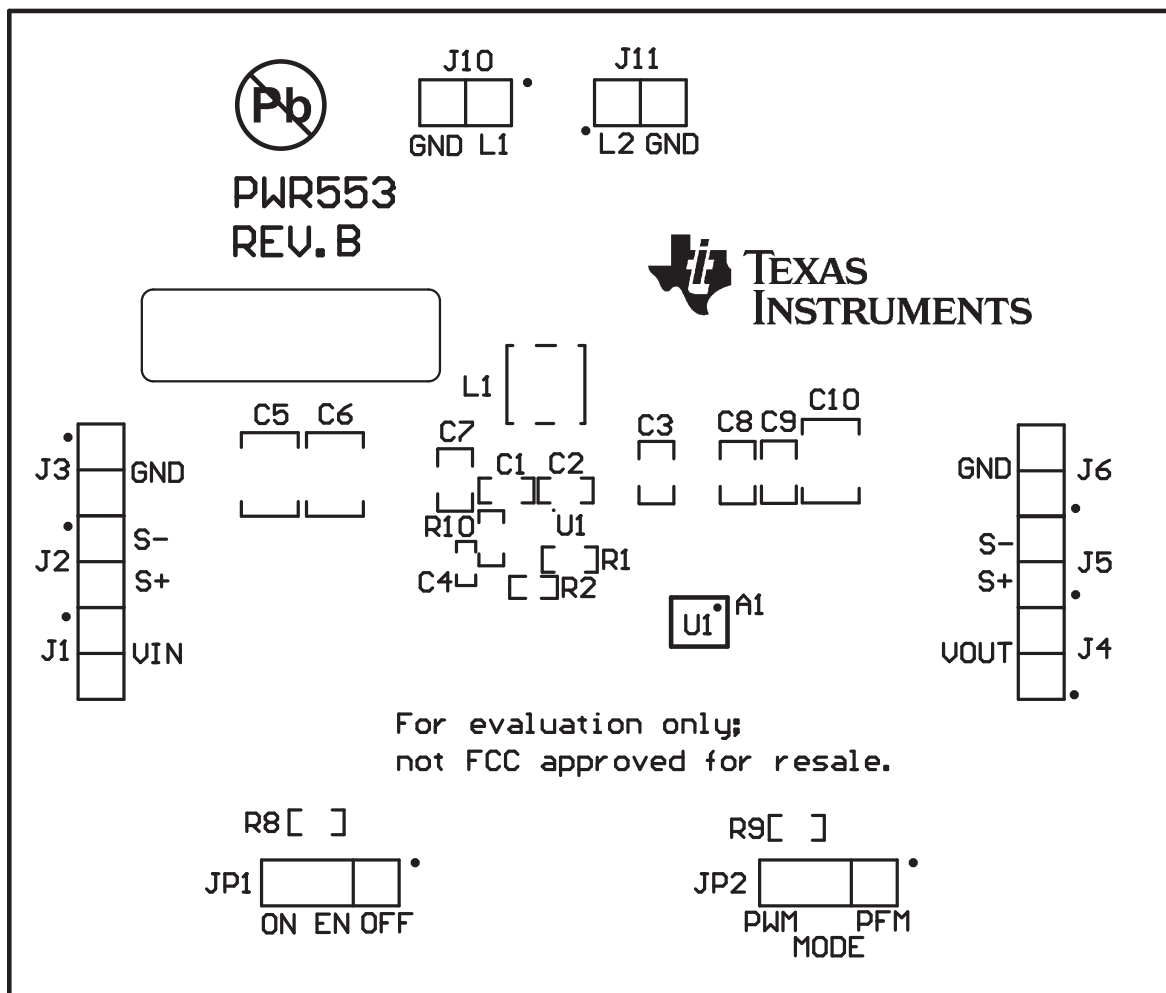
Pb

J10
GND L1

J11
L2 GND

PWR553
REV.B

TEXAS INSTRUMENTS

L1

C5 C6

C7

C1 C2

C3

C8 C9 C10

J3 GND
J2 S- S+
J1 VIN

R10 U1
R1
C4 R2

U1 A1

GND J6
S- J5 S+
VOUT J4

For evaluation only;
not FCC approved for resale.

R8

JP1
ON EN OFF

R9

JP2
PWM PFM
MODE